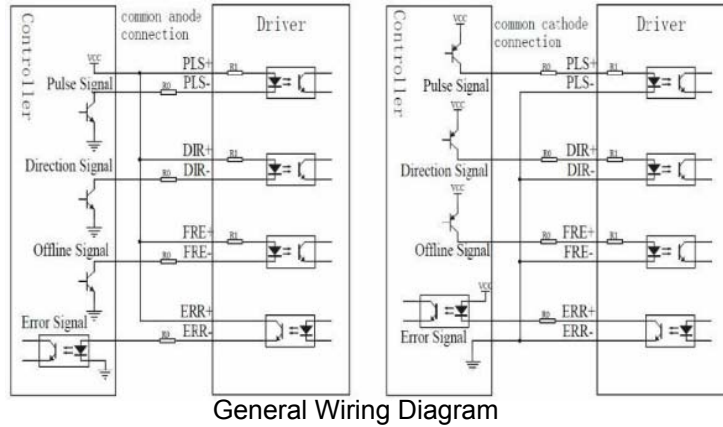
Controller

common anode connection

Driver

VCC

PLS+

R1

Pulse Signal

R0

PLS-

DIR+

R1

Direction Signal

R0

DIR-

FRE+

R1

Offline Signal

R0

FRE-

ERR+

Error Signal

R0

ERR-

Controller

common cathode connection

Driver

VCC

R0

PLS+

R1

Pulse Signal

PLS-

VCC

R0

DIR+

R1

Direction Signal

DIR-

VCC

R0

FRE+

R1

Offline Signal

FRE-

VCC

R0

ERR+

Error Signal

ERR-

General Wiring Diagram